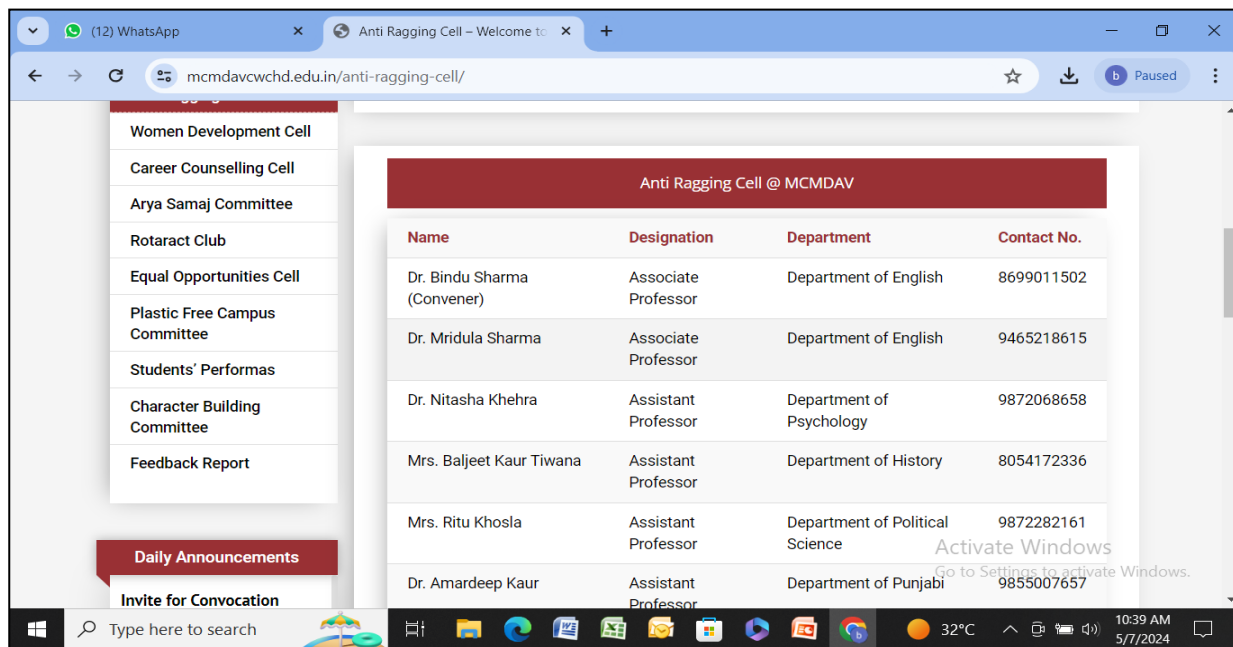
(12) WhatsApp
Anti Ragging Cell – Welcome to
mcmdavcwchd.edu.in/anti-ragging-cell/
b Paused

Women Development Cell
Career Counselling Cell
Arya Samaj Committee
Rotaract Club
Equal Opportunities Cell
Plastic Free Campus Committee
Students' Performas
Character Building Committee
Feedback Report

Daily Announcements
Invite for Convocation

Anti Ragging Cell @ MCMDAV

| Name | Designation | Department | Contact No. |
|---|---|---|---|
| Dr. Bindu Sharma (Convener) | Associate Professor | Department of English | 8699011502 |
| Dr. Mridula Sharma | Associate Professor | Department of English | 9465218615 |
| Dr. Nitasha Khehra | Assistant Professor | Department of Psychology | 9872068658 |
| Mrs. Baljeet Kaur Tiwana | Assistant Professor | Department of History | 8054172336 |
| Mrs. Ritu Khosla | Assistant Professor | Department of Political Science | 9872282161 |
| Dr. Amardeep Kaur | Assistant Professor | Department of Punjabi | 9855007657 |

Activate Windows
Go to Settings to activate Windows.

Type here to search
32°C
10:39 AM
5/7/2024